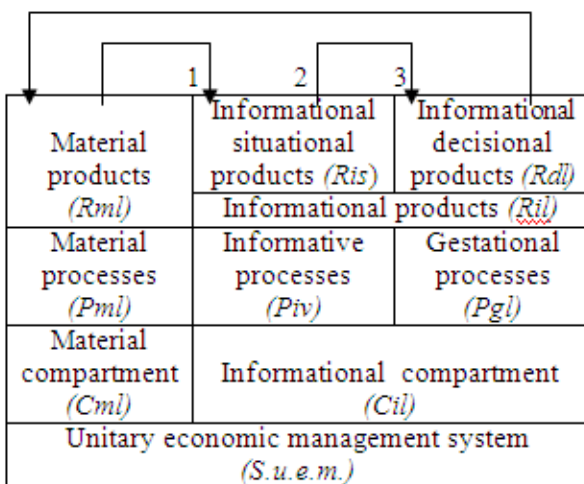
1 2 3

| Material products *(Rml)* | Informational situational products *(Ris)* | Informational decisional products *(Rdl)* |
|---|---|---|
| | Informational products *(Ril)* | |
| Material processes *(Pml)* | Informative processes *(Piv)* | Gestational processes *(Pgl)* |
| Material compartment *(Cml)* | Informational compartment *(Cil)* | |
| Unitary economic management system *(S.u.e.m.)* | | |